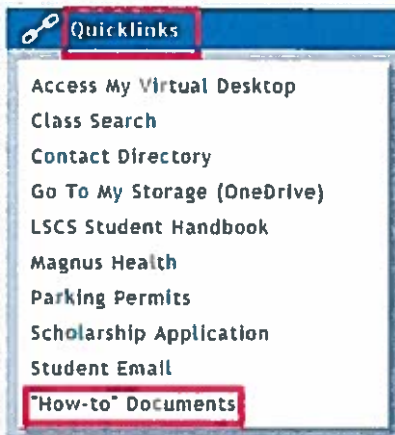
Quicklinks

Access My Virtual Desktop
Class Search
Contact Directory
Go To My Storage (OneDrive)
LSCS Student Handbook
Magnus Health
Parking Permits
Scholarship Application
Student Email
"How-to" Documents